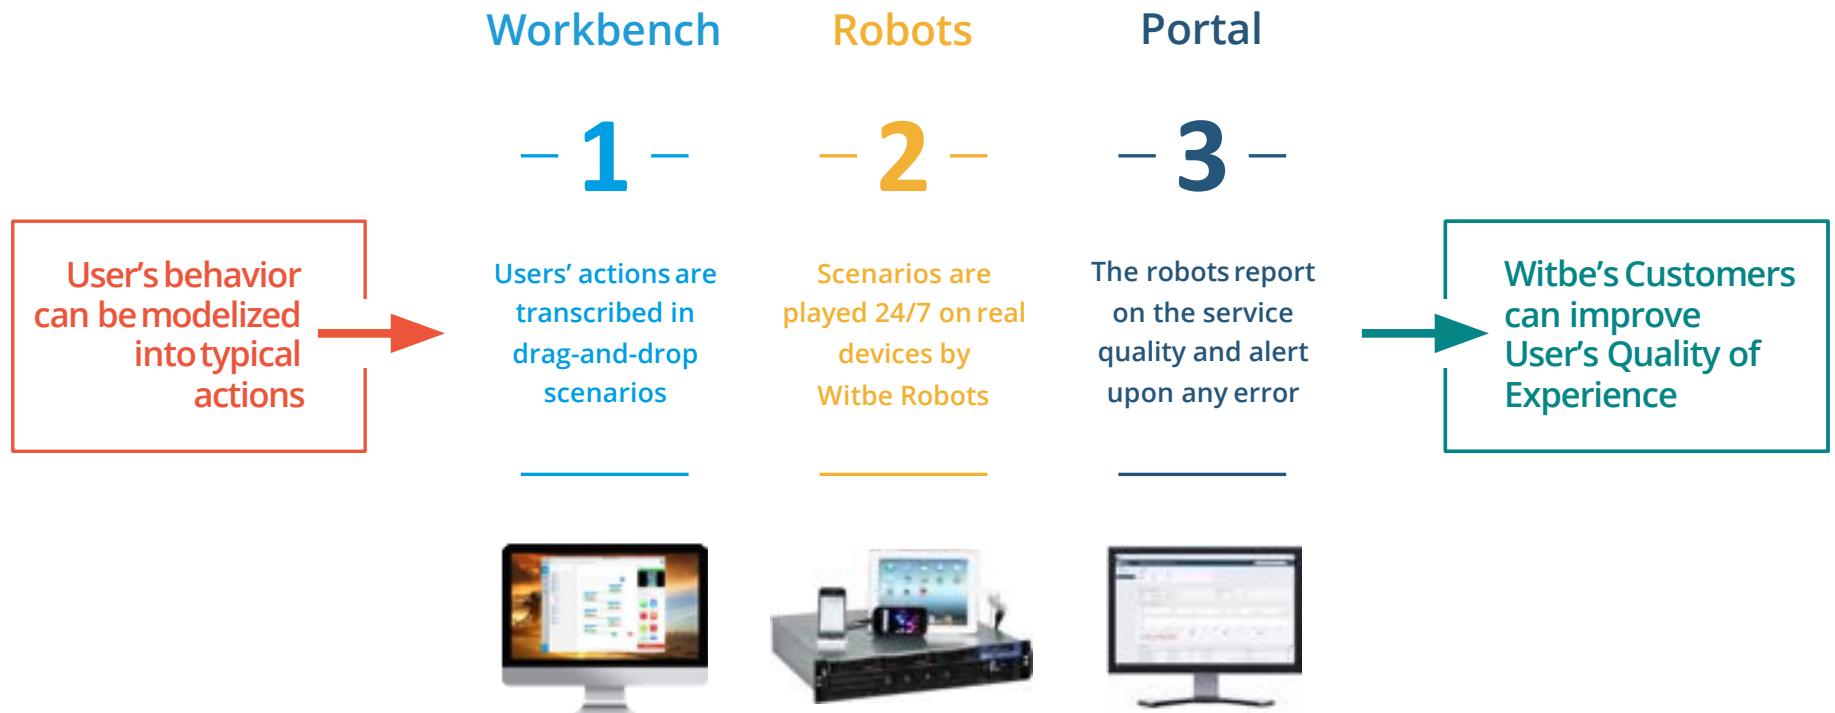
Workbench

Robots

Portal

1

2

3

User's behavior can be modelized into typical actions

Users' actions are transcribed in drag-and-drop scenarios

Scenarios are played 24/7 on real devices by Witbe Robots

The robots report on the service quality and alert upon any error

Witbe's Customers can improve User's Quality of Experience